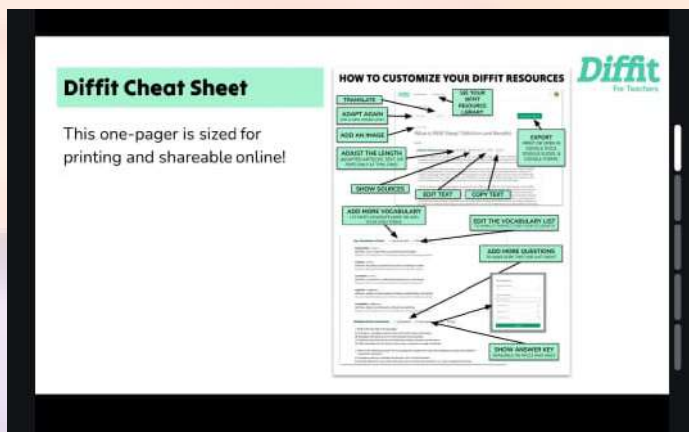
Diffit Cheat Sheet

This one-pager is sized for printing and shareable online!

HOW TO CUSTOMIZE YOUR DIFFIT RESOURCES

Diffit
For Teachers

TRANSLATE

SEE YOUR DIFFIT RESOURCE LIBRARY

ADAPT AGAIN

ADD AN IMAGE

EXPORT

ADJUST THE LENGTH

SHOW SOURCES

EDIT TEXT

COPY TEXT

ADD MORE VOCABULARY

EDIT THE VOCABULARY LIST

ADD MORE QUESTIONS

SHOW ANSWER KEY